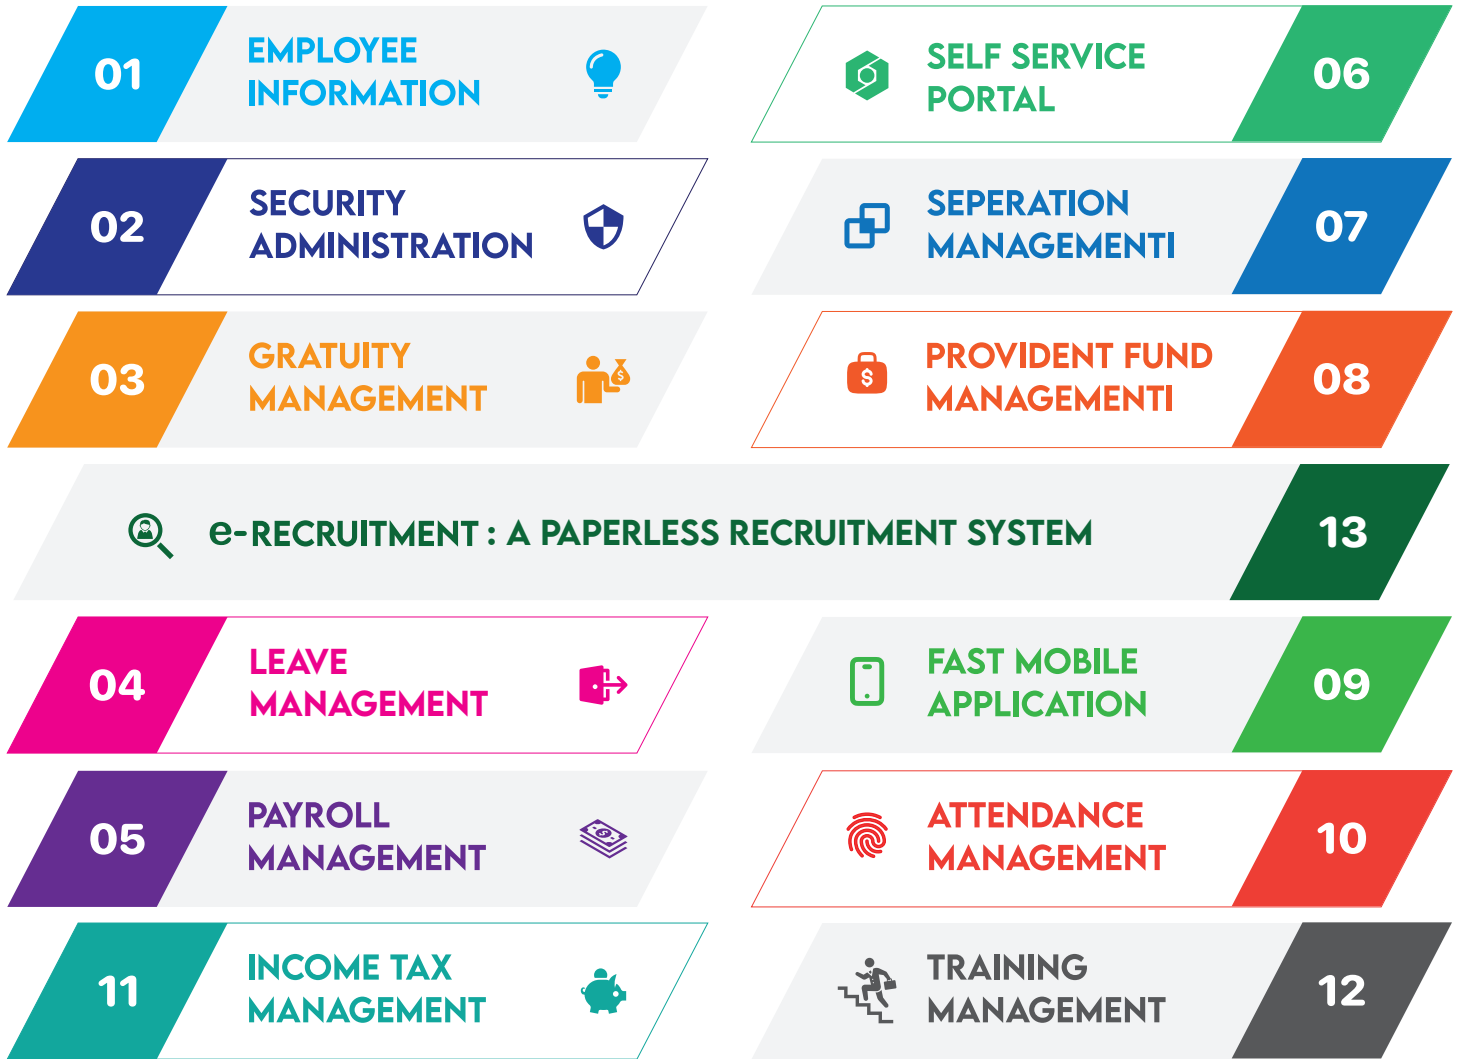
01 EMPLOYEE INFORMATION

SELF SERVICE PORTAL 06

02 SECURITY ADMINISTRATION

SEPERATION MANAGEMENTI 07

03 GRATUITY MANAGEMENT

PROVIDENT FUND MANAGEMENTI 08

e-RECRUITMENT : A PAPERLESS RECRUITMENT SYSTEM 13

04 LEAVE MANAGEMENT

FAST MOBILE APPLICATION 09

05 PAYROLL MANAGEMENT

ATTENDANCE MANAGEMENT 10

11 INCOME TAX MANAGEMENT

TRAINING MANAGEMENT 12